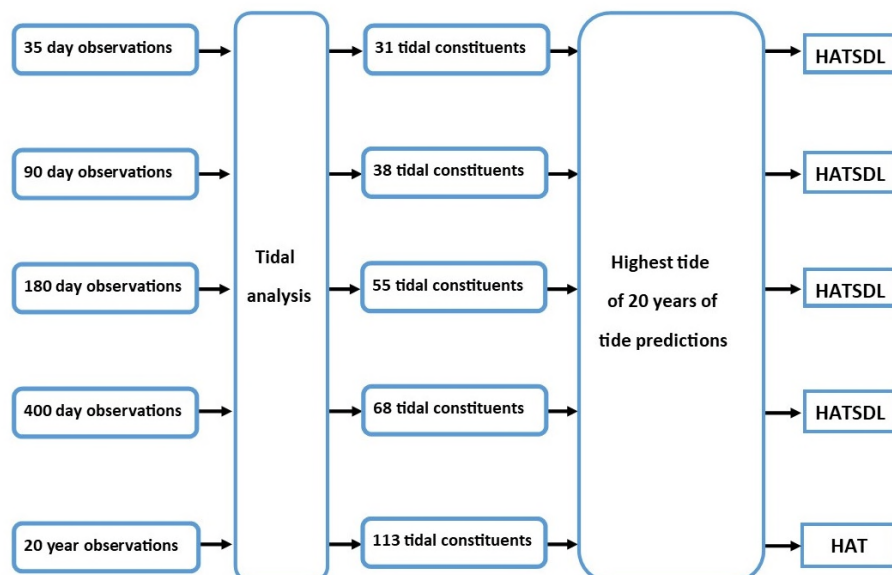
35 day observations

90 day observations

180 day observations

400 day observations

20 year observations

Tidal analysis

31 tidal constituents

38 tidal constituents

55 tidal constituents

68 tidal constituents

113 tidal constituents

Highest tide of 20 years of tide predictions

HATSDL

HATSDL

HATSDL

HATSDL

HAT